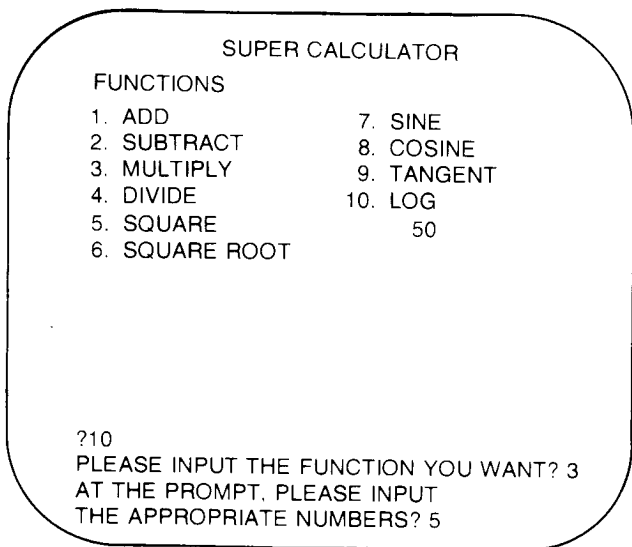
SUPER CALCULATOR

FUNCTIONS

1. ADD
2. SUBTRACT
3. MULTIPLY
4. DIVIDE
5. SQUARE
6. SQUARE ROOT

7. SINE
8. COSINE
9. TANGENT
10. LOG
50

?10
PLEASE INPUT THE FUNCTION YOU WANT? 3
AT THE PROMPT, PLEASE INPUT
THE APPROPRIATE NUMBERS? 5